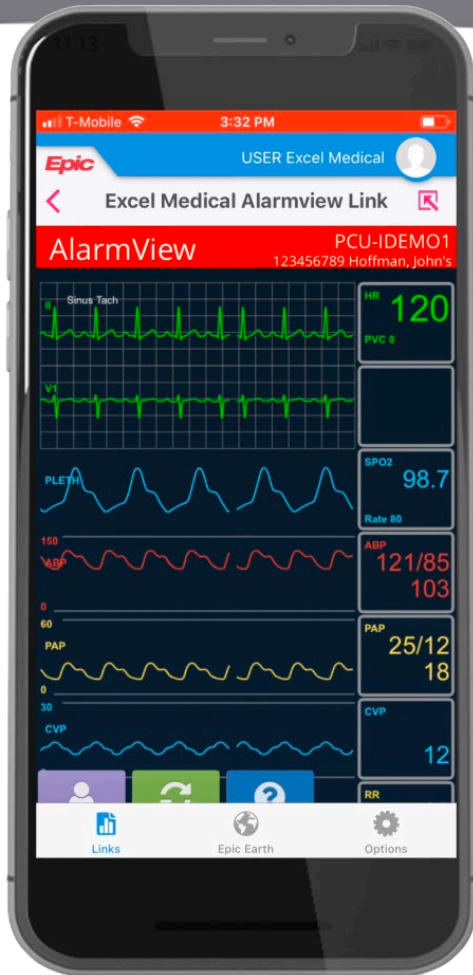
21:13

T-Mobile 3:32 PM

Epic USER Excel Medical

Excel Medical Alarmview Link

AlarmView PCU-IDEMO1
123456789 Hoffman, John's

II Sinus Tach

HR 120
PVC 0

V1

PLETH

SPO2 98.7
Rate 80

150
ABP
0

ABP 121/85
103

60
PAP
0

PAP 25/12
18

30
CVP

CVP
12

RR

Links Epic Earth Options